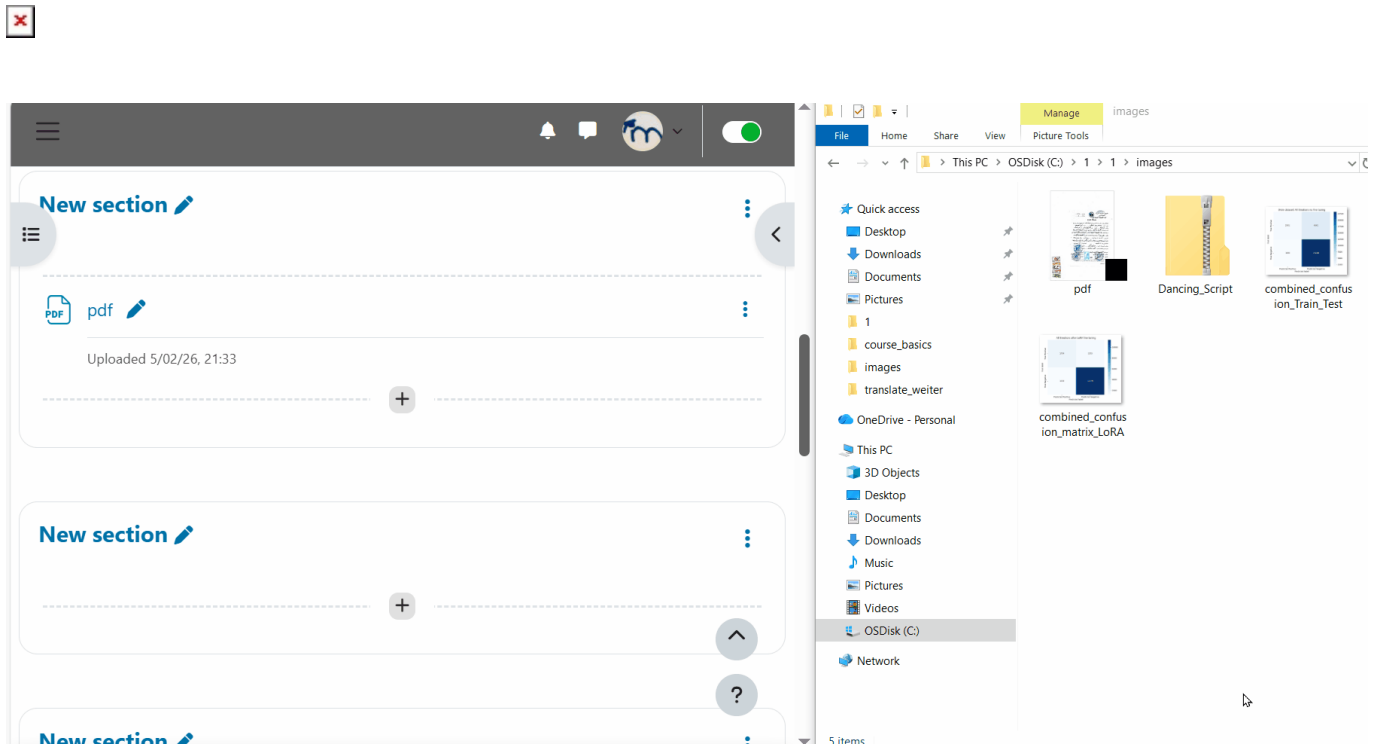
New section

PDF pdf

Uploaded 5/02/26, 21:33

New section

New section

?

Manage images

File Home Share View Picture Tools

This PC > OSDisk (C:) > 1 > 1 > images

Quick access
Desktop
Downloads
Documents
Pictures
1
course_basics
images
translate_weiter
OneDrive - Personal
This PC
3D Objects
Desktop
Documents
Downloads
Music
Pictures
Videos
OSDisk (C:)
Network

pdf
Dancing_Script
combined_confusion_Train_Test
combined_confusion_matrix_LoRA

5 items